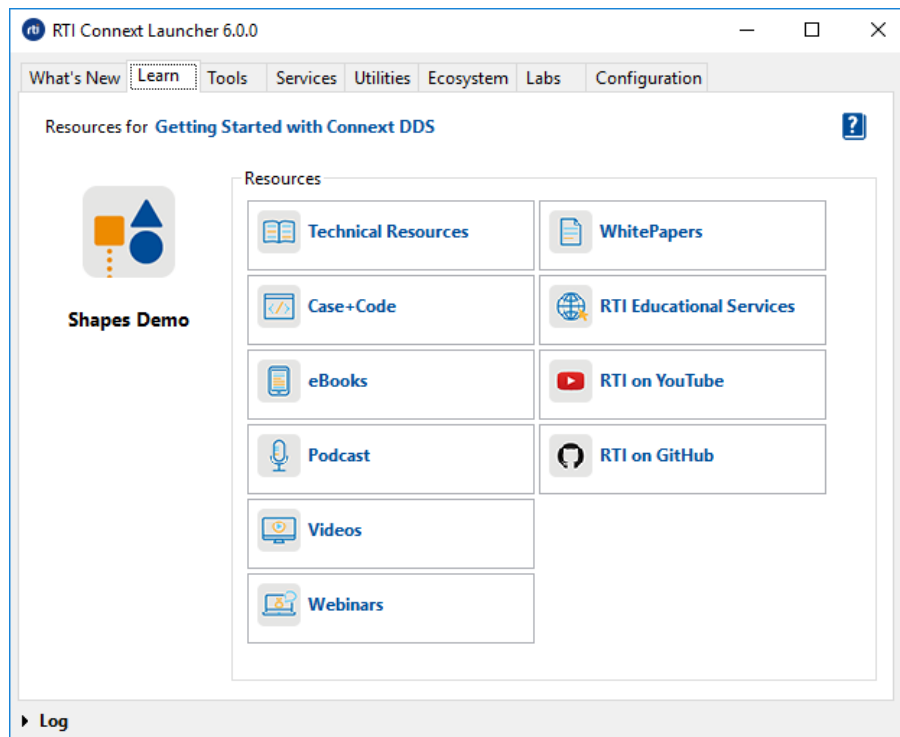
rti RTI Connext Launcher 6.0.0

What's New | Learn | Tools | Services | Utilities | Ecosystem | Labs | Configuration

Resources for Getting Started with Connext DDS

?

Shapes Demo

Resources

Technical Resources

WhitePapers

Case+Code

RTI Educational Services

eBooks

RTI on YouTube

Podcast

RTI on GitHub

Videos

Webinars

Log